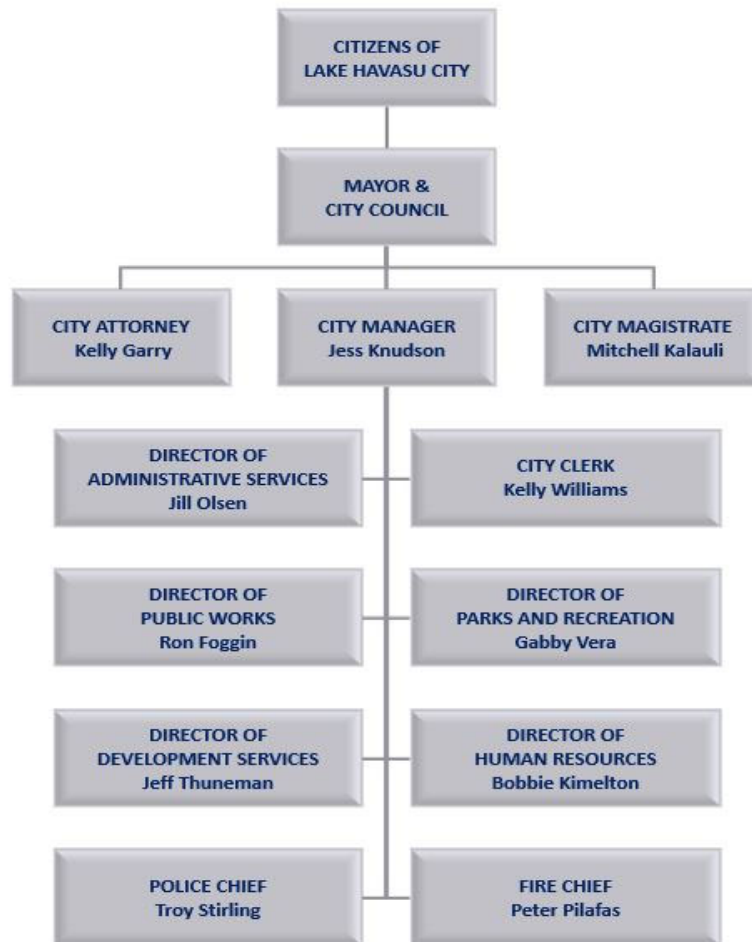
CITIZENS OF
LAKE HAVASU CITY

MAYOR &
CITY COUNCIL

CITY ATTORNEY
Kelly Garry

CITY MANAGER
Jess Knudson

CITY MAGISTRATE
Mitchell Kalauli

DIRECTOR OF
ADMINISTRATIVE SERVICES
Jill Olsen

CITY CLERK
Kelly Williams

DIRECTOR OF
PUBLIC WORKS
Ron Foggin

DIRECTOR OF
PARKS AND RECREATION
Gabby Vera

DIRECTOR OF
DEVELOPMENT SERVICES
Jeff Thuneman

DIRECTOR OF
HUMAN RESOURCES
Bobbie Kimelton

POLICE CHIEF
Troy Stirling

FIRE CHIEF
Peter Pilafas